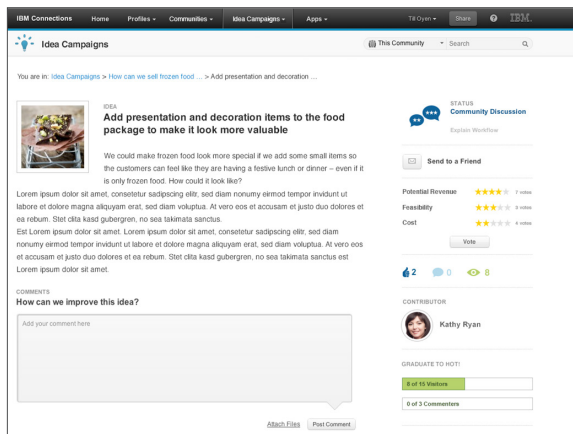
IBM Connections Home Profiles ▾ Communities ▾ Idea Campaigns ▾ Apps ▾ Till Oyen ▾ Share ? IBM.

Idea Campaigns

This Community ▾ Search

You are in: Idea Campaigns > How can we sell frozen food ... > Add presentation and decoration ...

IDEA

Add presentation and decoration items to the food package to make it look more valuable

We could make frozen food look more special if we add some small items so the customers can feel like they are having a festive lunch or dinner – even if it is only frozen food. How could it look like?

Lorem ipsum dolor sit amet, consetetur sadipscing elitr, sed diam nonumy eirmod tempor invidunt ut labore et dolore magna aliquyam erat, sed diam voluptua. At vero eos et accusam et justo duo dolores et ea rebum. Stet clita kasd gubergren, no sea takimata sanctus.

Est Lorem ipsum dolor sit amet. Lorem ipsum dolor sit amet, consetetur sadipscing elitr, sed diam nonumy eirmod tempor invidunt ut labore et dolore magna aliquyam erat, sed diam voluptua. At vero eos et accusam et justo duo dolores et ea rebum. Stet clita kasd gubergren, no sea takimata sanctus est Lorem ipsum dolor sit amet.

COMMENTS

How can we improve this idea?

Add your comment here

Attach Files Post Comment

STATUS

Community Discussion

Explain Workflow

Send to a Friend

| Potential Revenue | ★★★★☆ | 7 votes |
|---|---|---|
| Feasibility | ★★★☆☆ | 5 votes |
| Cost | ★★☆☆☆ | 4 votes |

Vote

2 0 8

CONTRIBUTOR

Kathy Ryan

GRADUATE TO HOT!

8 of 15 Visitors

0 of 3 Commenters